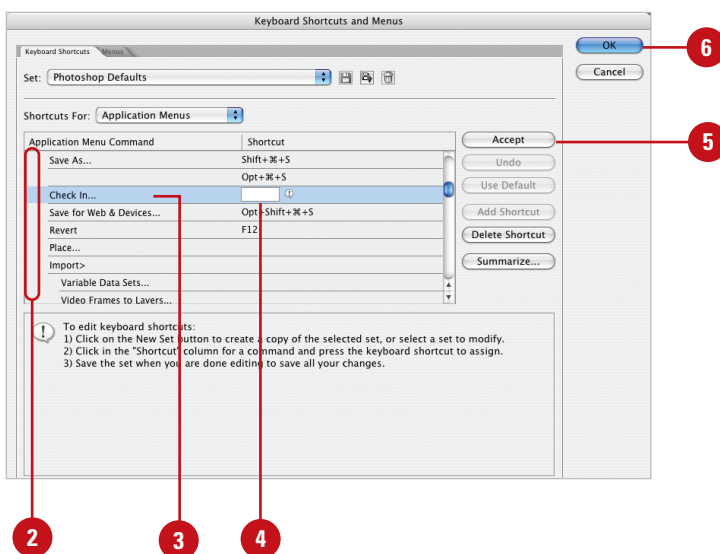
Keyboard Shortcuts and Menus

Keyboard Shortcuts | Menus

Set: Photoshop Defaults

Shortcuts For: Application Menus

| Application Menu Command | Shortcut |
|---|---|
| Save As... | Shift+⌘+S |
| | Opt+⌘+S |
| Check In... | |
| Save for Web & Devices... | Opt+Shift+⌘+S |
| Revert | F12 |
| Place... | |
| Import> | |
| Variable Data Sets... | |
| Video Frames to Layers... | |

OK
Cancel
Accept
Undo
Use Default
Add Shortcut
Delete Shortcut
Summarize...

To edit keyboard shortcuts:
1) Click on the New Set button to create a copy of the selected set, or select a set to modify.
2) Click in the "Shortcut" column for a command and press the keyboard shortcut to assign.
3) Save the set when you are done editing to save all your changes.

6
5
2
3
4